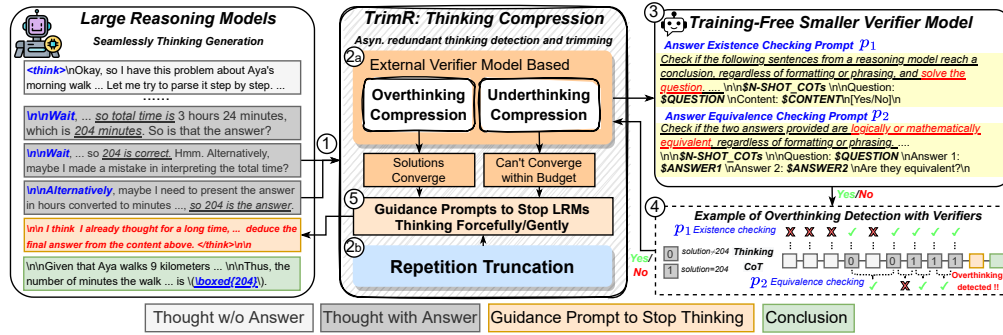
Large Reasoning Models
Seamlessly Thinking Generation

<think>\nOkay, so I have this problem about Aya's morning walk ... Let me try to parse it step by step. ...

......

\n\nWait, ... so total time is 3 hours 24 minutes, which is 204 minutes. So is that the answer?

\n\nWait, ... so 204 is correct. Hmm. Alternatively, maybe I made a mistake in interpreting the total time?

\n\nAlternatively, maybe I need to present the answer in hours converted to minutes ..., so 204 is the answer.

\n\n I think I already thought for a long time, ... deduce the final answer from the content above. </think>\n\n

\n\nGiven that Aya walks 9 kilometers ... \n\nThus, the number of minutes the walk ... is \(\boxed{204}\).

1

TrimR: Thinking Compression
Asyn. redundant thinking detection and trimming

2a External Verifier Model Based

Overthinking Compression

Underthinking Compression

Solutions Converge

Can't Converge within Budget

5 Guidance Prompts to Stop LRMs Thinking Forcefully/Gently

2b Repetition Truncation

3 Training-Free Smaller Verifier Model

Answer Existence Checking Prompt $p_1$
Check if the following sentences from a reasoning model reach a conclusion, regardless of formatting or phrasing, and solve the question. .... \n\n$N-SHOT_COTs \nQuestion: $QUESTION \nContent: $CONTENT\n[Yes/No]\n

Answer Equivalence Checking Prompt $p_2$
Check if the two answers provided are logically or mathematically equivalent, regardless of formatting or phrasing. ....
\n\n$N-SHOT_COTs \nQuestion: $QUESTION \nAnswer 1: $ANSWER1 \nAnswer 2: $ANSWER2 \nAre they equivalent?\n

Yes/No

Yes/No

4 Example of Overthinking Detection with Verifiers
$p_1$ Existence checking
0 solution=204 Thinking
1 solution=204 CoT
0 0 1 1
Overthinking detected !!
$p_2$ Equivalence checking

Thought w/o Answer   Thought with Answer   Guidance Prompt to Stop Thinking   Conclusion